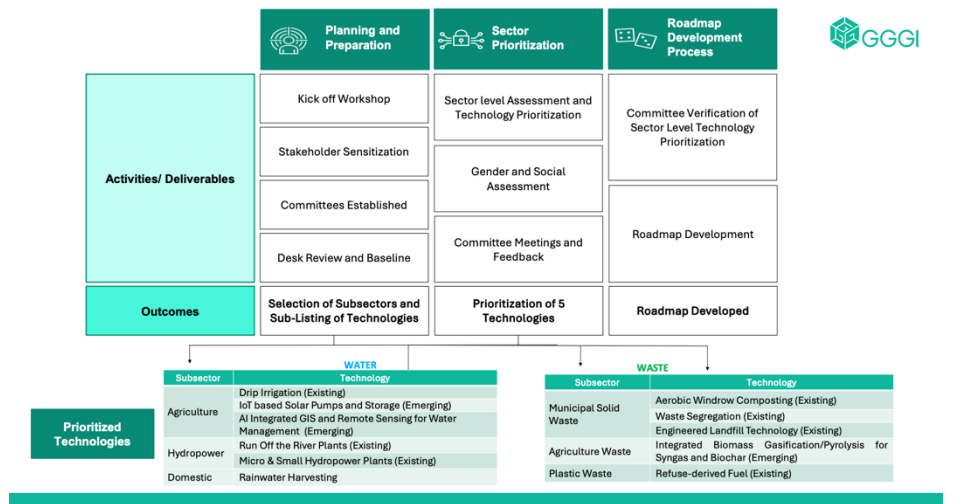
Planning and Preparation

Sector Prioritization

Roadmap Development Process

GGGI

| | | | |
|---|---|---|---|
| Activities/ Deliverables | Kick off Workshop | Sector level Assessment and Technology Prioritization | Committee Verification of Sector Level Technology Prioritization |
| | Stakeholder Sensitization | Gender and Social Assessment | |
| | Committees Established | | Roadmap Development |
| | Desk Review and Baseline | Committee Meetings and Feedback | |
| Outcomes | Selection of Subsectors and Sub-Listing of Technologies | Prioritization of 5 Technologies | Roadmap Developed |

Prioritized Technologies

WATER

| Subsector | Technology |
|---|---|
| Agriculture | Drip Irrigation (Existing) |
| | IoT based Solar Pumps and Storage (Emerging) |
| | AI Integrated GIS and Remote Sensing for Water Management (Emerging) |
| Hydropower | Run Off the River Plants (Existing) |
| | Micro & Small Hydropower Plants (Existing) |
| Domestic | Rainwater Harvesting |

WASTE

| Subsector | Technology |
|---|---|
| Municipal Solid Waste | Aerobic Windrow Composting (Existing) |
| | Waste Segregation (Existing) |
| | Engineered Landfill Technology (Existing) |
| Agriculture Waste | Integrated Biomass Gasification/Pyrolysis for Syngas and Biochar (Emerging) |
| Plastic Waste | Refuse-derived Fuel (Existing) |